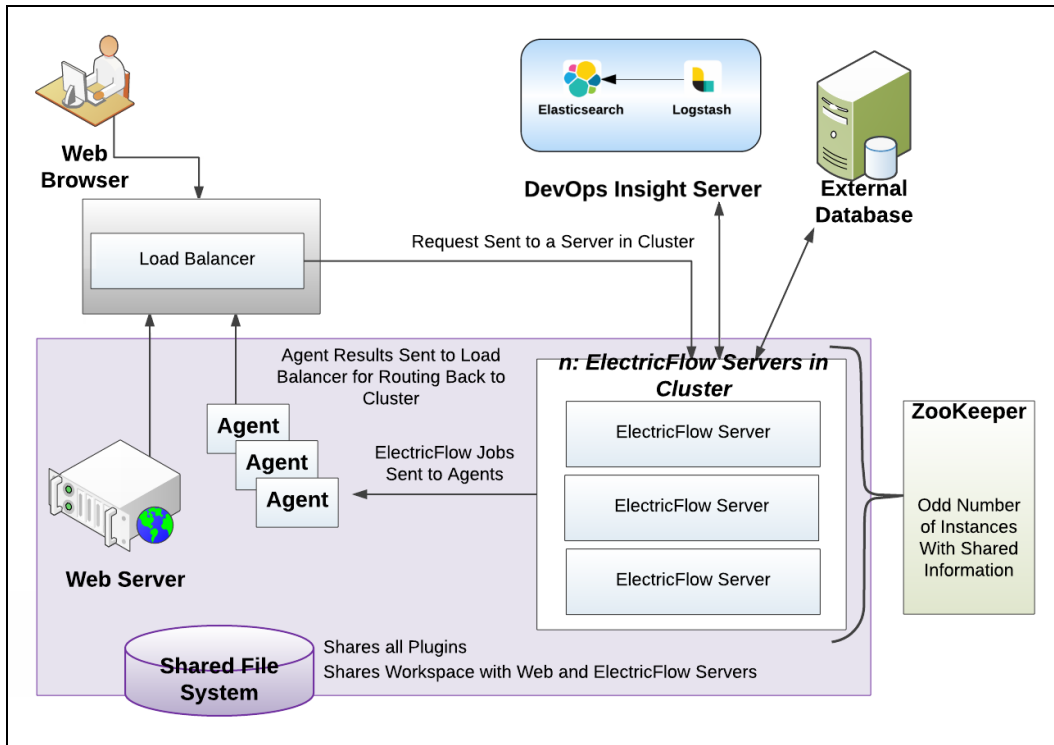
Web Browser

Elasticsearch

Logstash

DevOps Insight Server

External Database

Load Balancer

Request Sent to a Server in Cluster

Agent Results Sent to Load Balancer for Routing Back to Cluster

n: ElectricFlow Servers in Cluster

ElectricFlow Server

ElectricFlow Server

ElectricFlow Server

ZooKeeper

Odd Number of Instances With Shared Information

Agent

Agent

Agent

ElectricFlow Jobs Sent to Agents

Web Server

Shared File System

Shares all Plugins

Shares Workspace with Web and ElectricFlow Servers